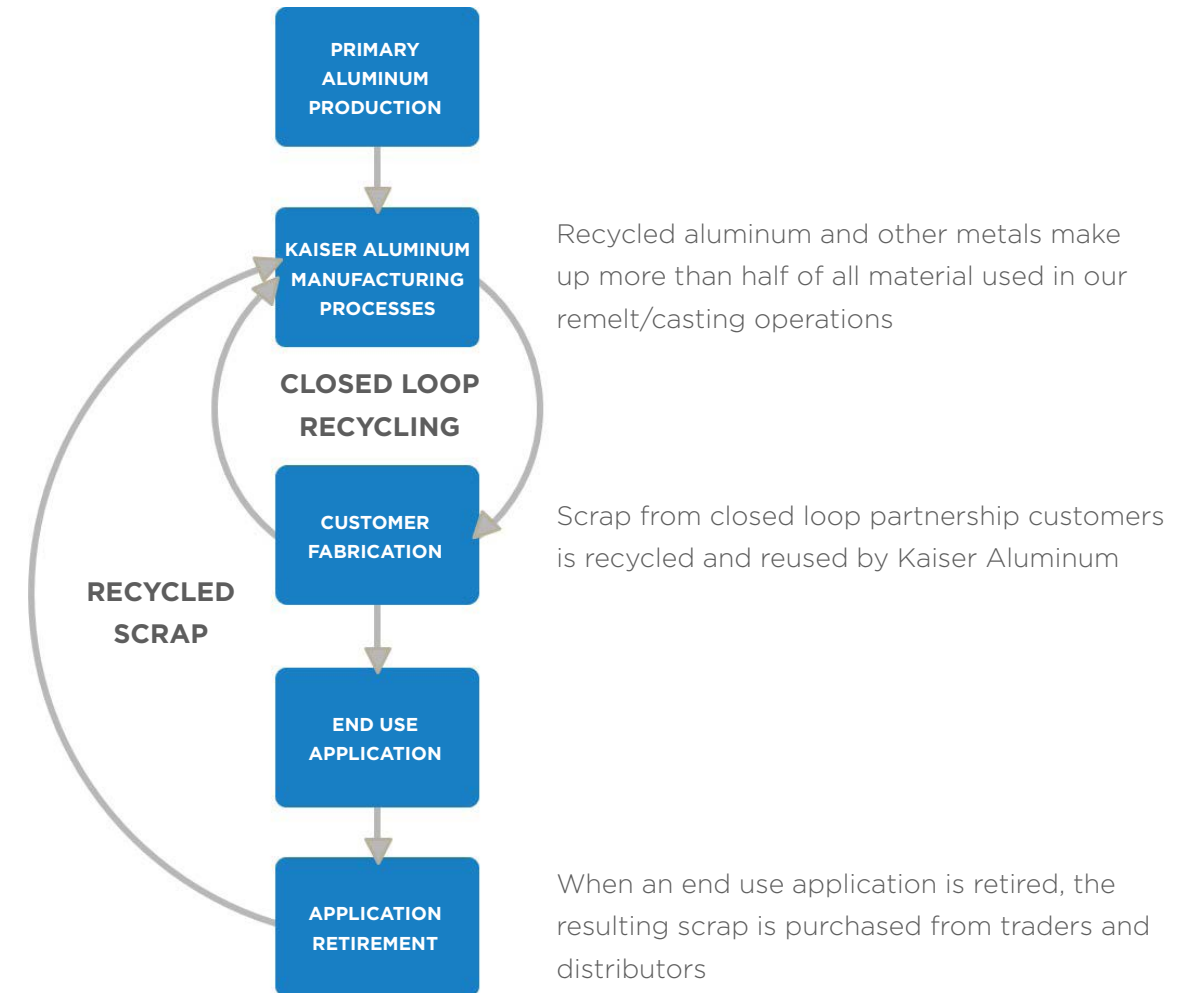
PRIMARY ALUMINUM PRODUCTION

KAISER ALUMINUM MANUFACTURING PROCESSES

Recycled aluminum and other metals make up more than half of all material used in our remelt/casting operations

CLOSED LOOP RECYCLING

CUSTOMER FABRICATION

Scrap from closed loop partnership customers is recycled and reused by Kaiser Aluminum

RECYCLED SCRAP

END USE APPLICATION

APPLICATION RETIREMENT

When an end use application is retired, the resulting scrap is purchased from traders and distributors